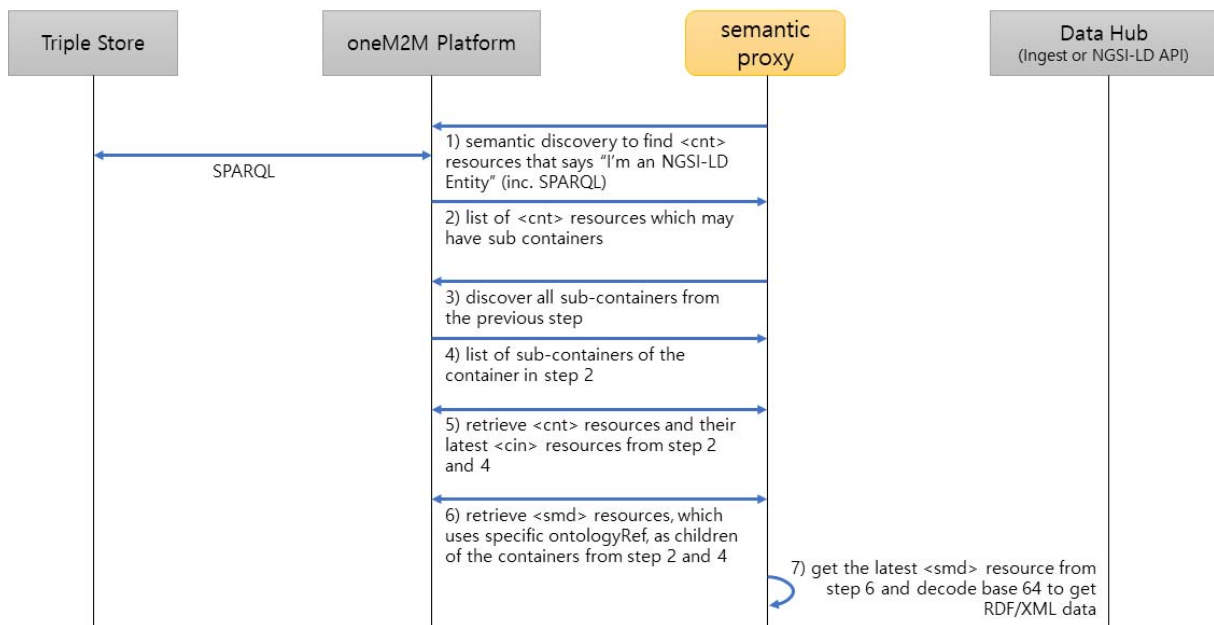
Triple Store

oneM2M Platform

semantic proxy

Data Hub
(Ingest or NGSI-LD API)

SPARQL

1) semantic discovery to find <cnt> resources that says "I'm an NGSI-LD Entity" (inc. SPARQL)

2) list of <cnt> resources which may have sub containers

3) discover all sub-containers from the previous step

4) list of sub-containers of the container in step 2

5) retrieve <cnt> resources and their latest <cin> resources from step 2 and 4

6) retrieve <smd> resources, which uses specific ontologyRef, as children of the containers from step 2 and 4

7) get the latest <smd> resource from step 6 and decode base 64 to get RDF/XML data